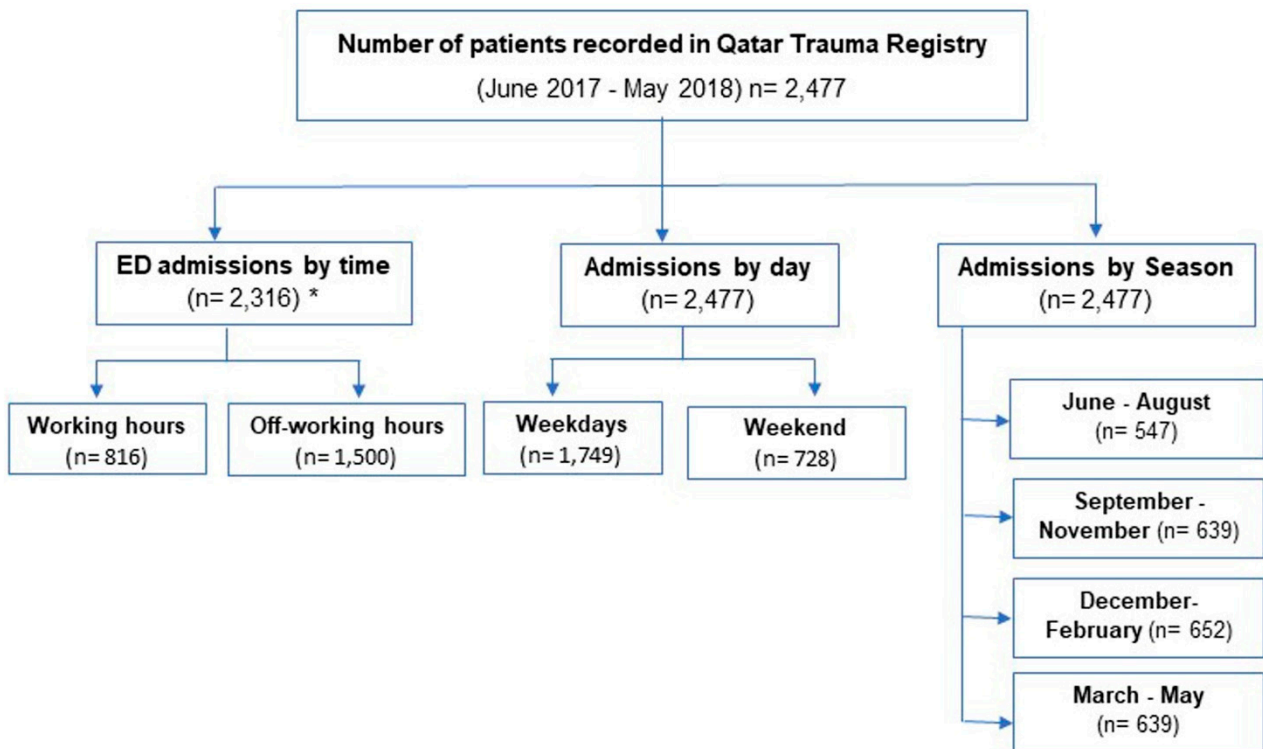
Number of patients recorded in Qatar Trauma Registry
(June 2017 - May 2018) n= 2,477

ED admissions by time
(n= 2,316) *

Working hours
(n= 816)

Off-working hours
(n= 1,500)

Admissions by day
(n= 2,477)

Weekdays
(n= 1,749)

Weekend
(n= 728)

Admissions by Season
(n= 2,477)

June - August
(n= 547)

September - November (n= 639)

December- February (n= 652)

March - May
(n= 639)